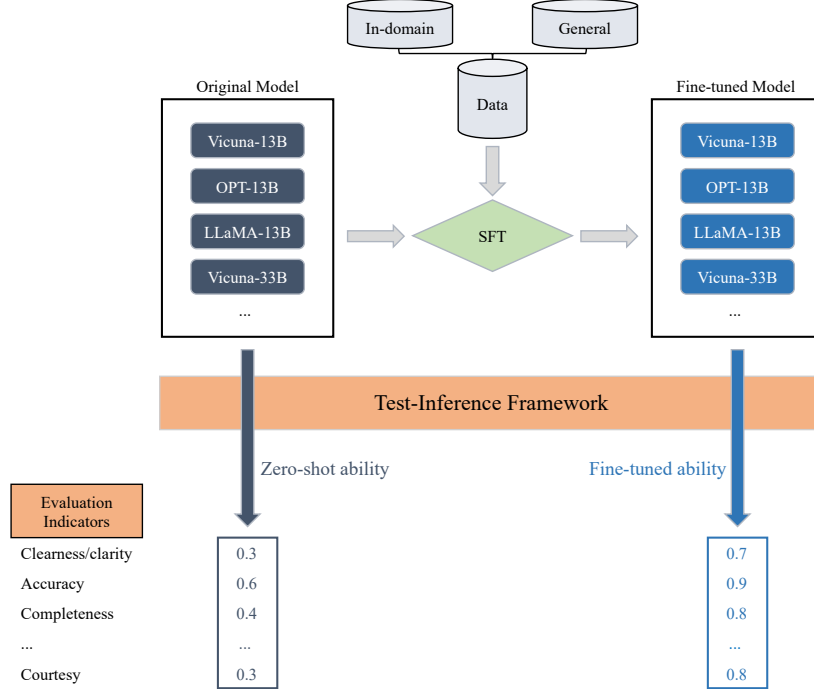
In-domain

General

Data

Original Model

Vicuna-13B

OPT-13B

LLaMA-13B

Vicuna-33B

...

SFT

Fine-tuned Model

Vicuna-13B

OPT-13B

LLaMA-13B

Vicuna-33B

...

Test-Inference Framework

Zero-shot ability

Fine-tuned ability

Evaluation Indicators

| | | |
|---|---|---|
| Clearness/clarity | 0.3 | 0.7 |
| Accuracy | 0.6 | 0.9 |
| Completeness | 0.4 | 0.8 |
| ... | ... | ... |
| Courtesy | 0.3 | 0.8 |